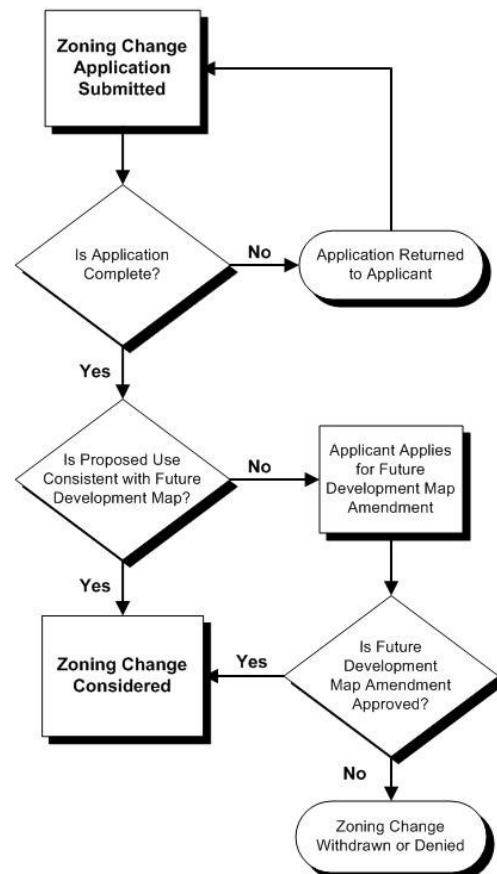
Zoning Change Application Submitted

Is Application Complete?

No

Application Returned to Applicant

Yes

Is Proposed Use Consistent with Future Development Map?

No

Applicant Applies for Future Development Map Amendment

Yes

Zoning Change Considered

Yes

Is Future Development Map Amendment Approved?

No

Zoning Change Withdrawn or Denied